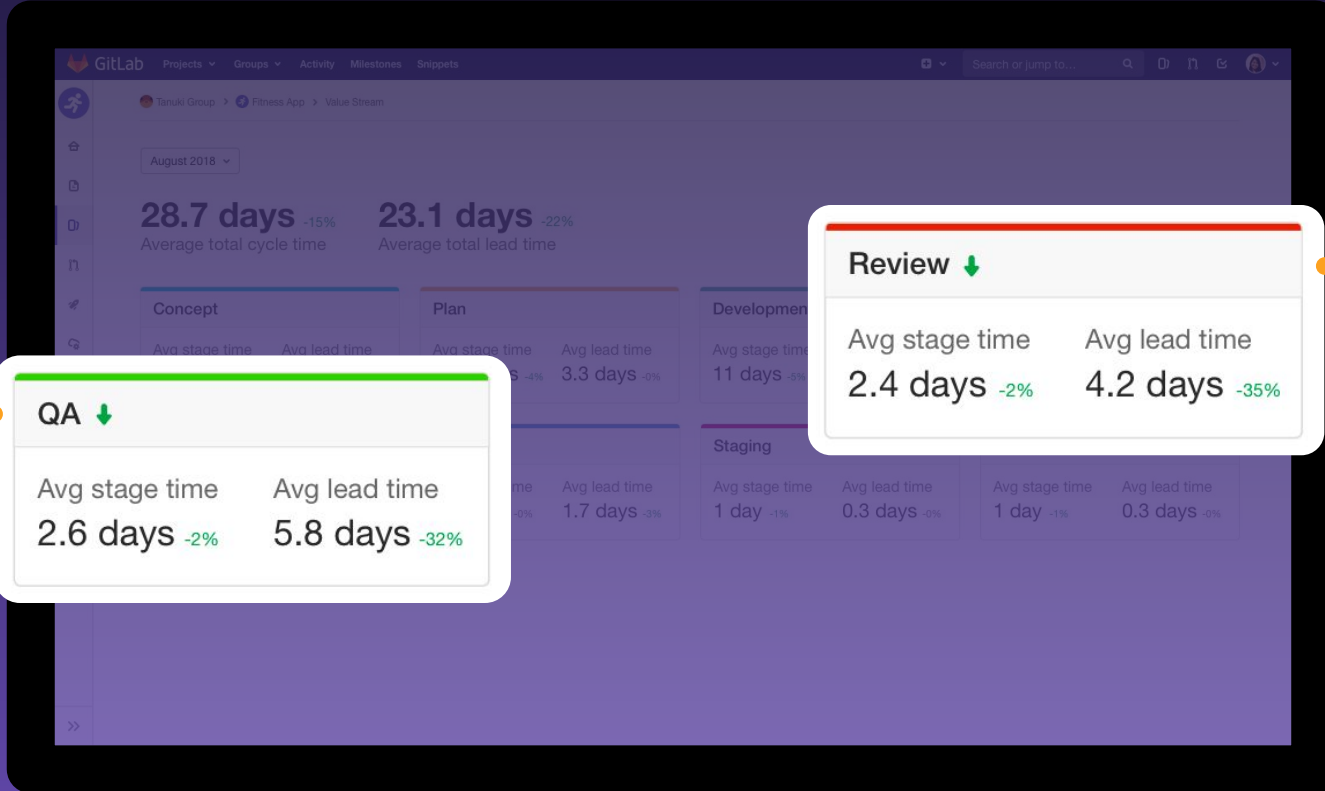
GitLab Projects Groups Activity Milestones Snippets

Search or jump to...

Tanuki Group > Fitness App > Value Stream

August 2018

28.7 days -15%
Average total cycle time

23.1 days -22%
Average total lead time

Concept
Avg stage time Avg lead time

Plan
Avg stage time Avg lead time
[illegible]s -4% 3.3 days -0%

Development
Avg stage time
11 days -5%

Review
Avg stage time Avg lead time
2.4 days -2% 4.2 days -35%

QA
Avg stage time Avg lead time
2.6 days -2% 5.8 days -32%

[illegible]me Avg lead time
-0% 1.7 days -3%

Staging
Avg stage time Avg lead time
1 day -1% 0.3 days -0%

Avg stage time Avg lead time
1 day -1% 0.3 days -0%